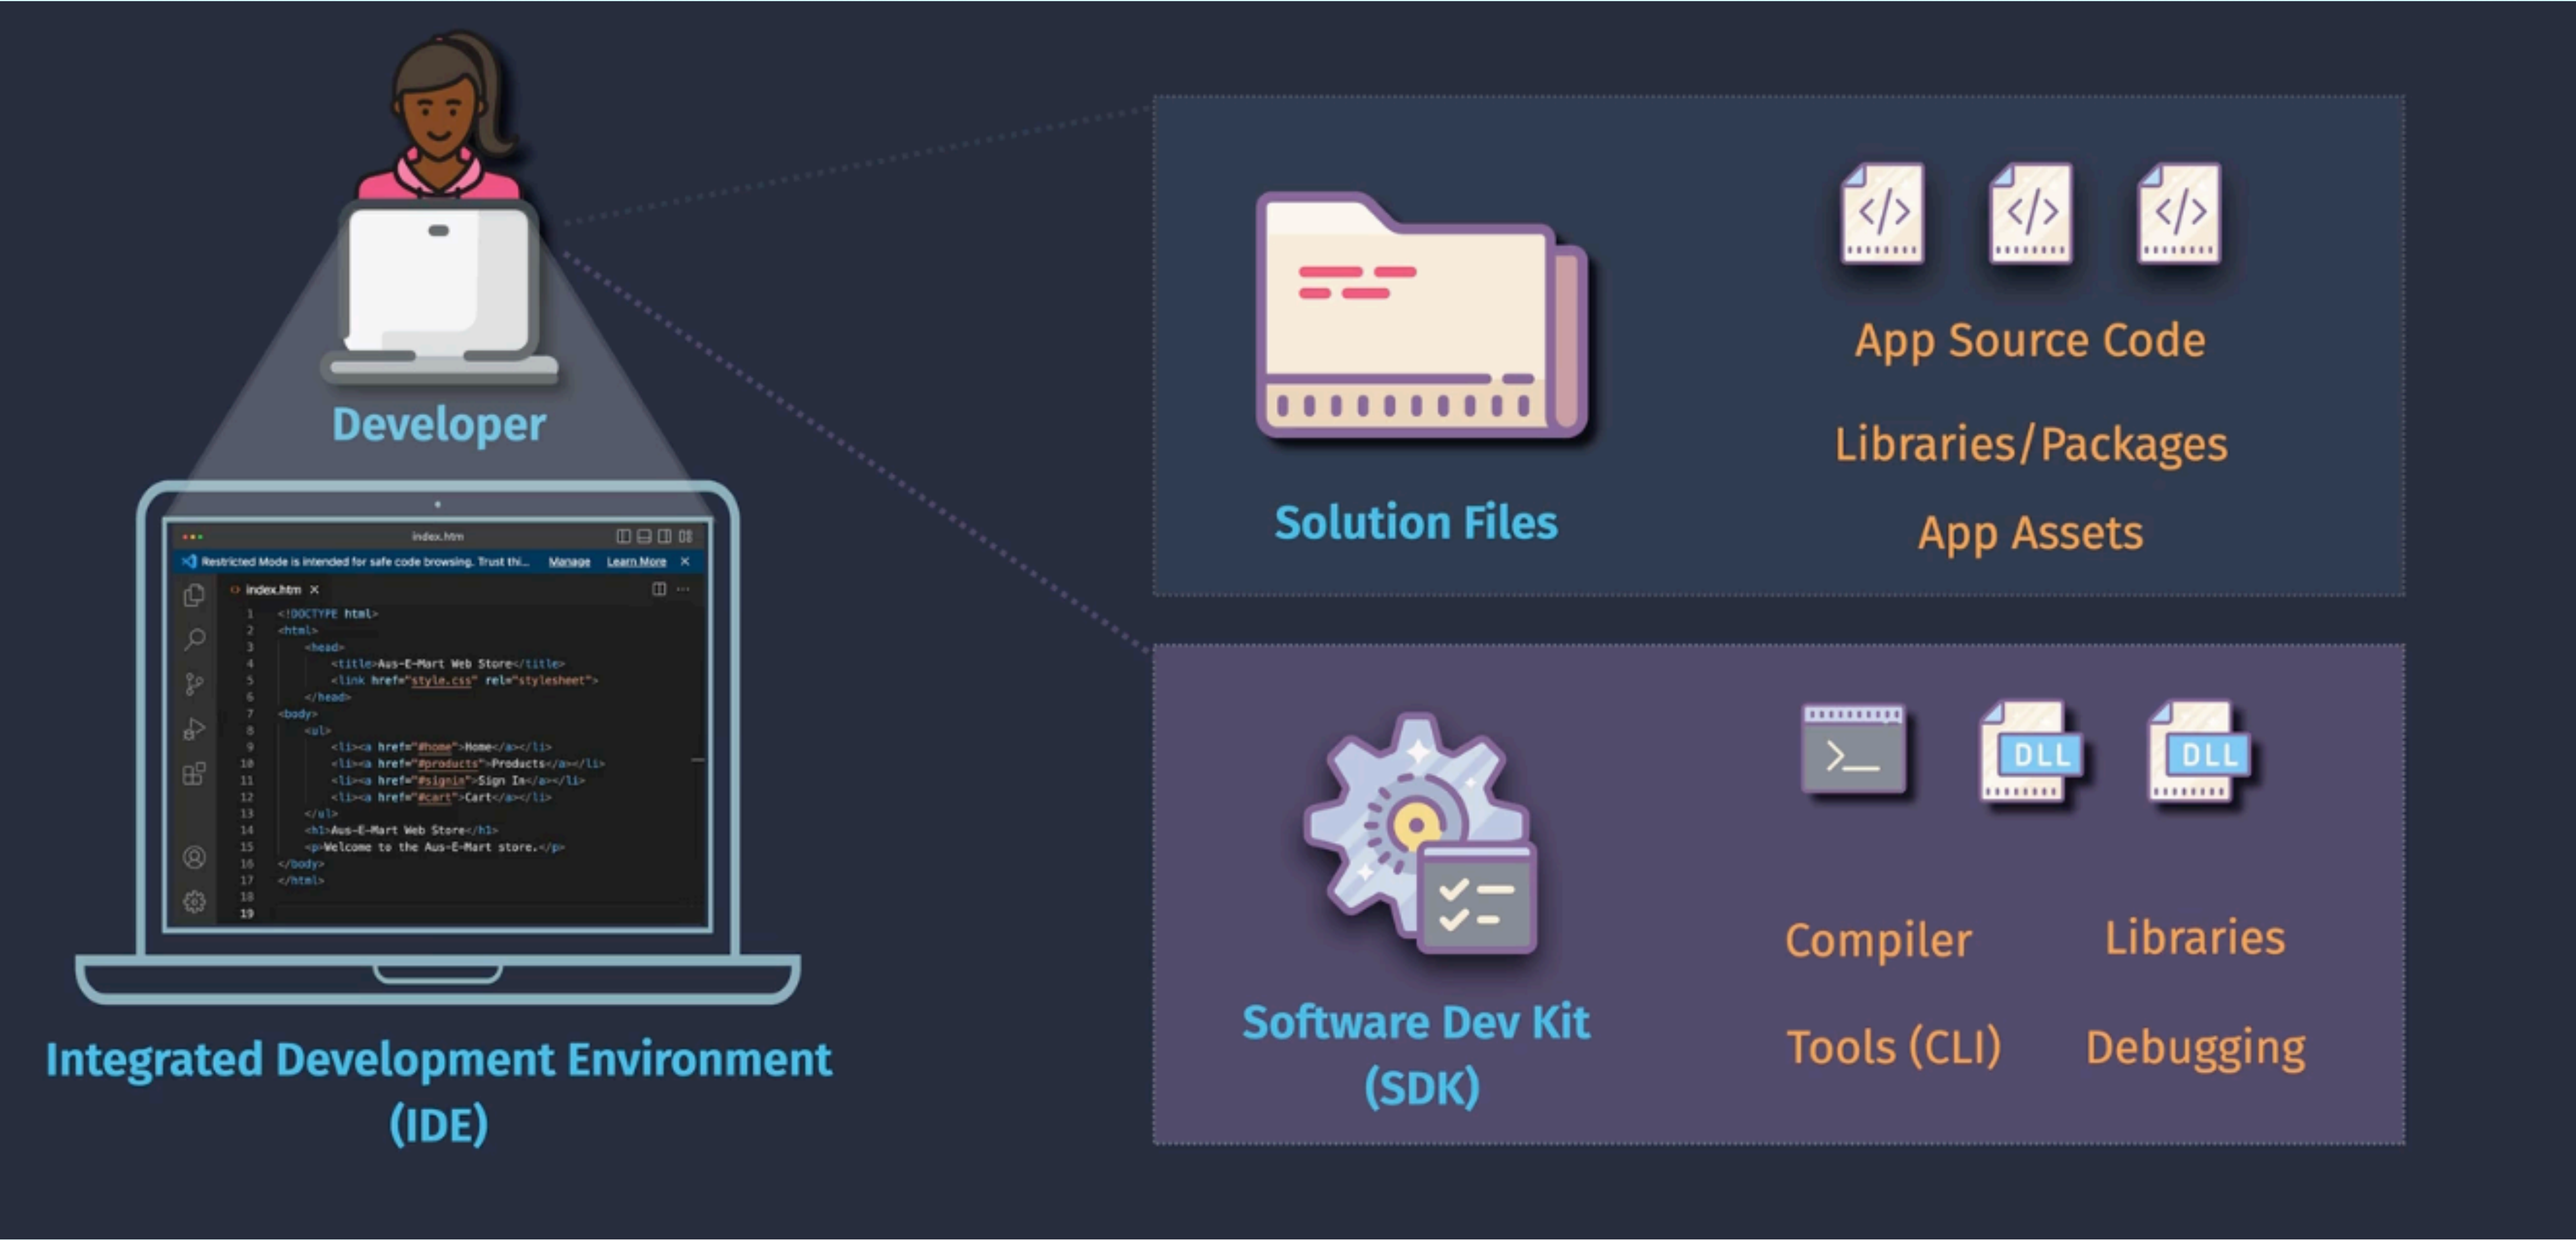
Developer

index.htm

Restricted Mode is intended for safe code browsing. Trust thi... Manage Learn More

index.htm

1 <!DOCTYPE html>
2 <html>
3 <head>
4 <title>Aus-E-Mart Web Store</title>
5 <link href="style.css" rel="stylesheet">
6 </head>
7 <body>
8 <ul>
9 <li><a href="#home">Home</a></li>
10 <li><a href="#products">Products</a></li>
11 <li><a href="#signin">Sign In</a></li>
12 <li><a href="#cart">Cart</a></li>
13 </ul>
14 <h1>Aus-E-Mart Web Store</h1>
15 <p>Welcome to the Aus-E-Mart store.</p>
16 </body>
17 </html>
18
19

Integrated Development Environment (IDE)

Solution Files

App Source Code

Libraries/Packages

App Assets

DLL DLL

Software Dev Kit (SDK)

Compiler

Libraries

Tools (CLI)

Debugging